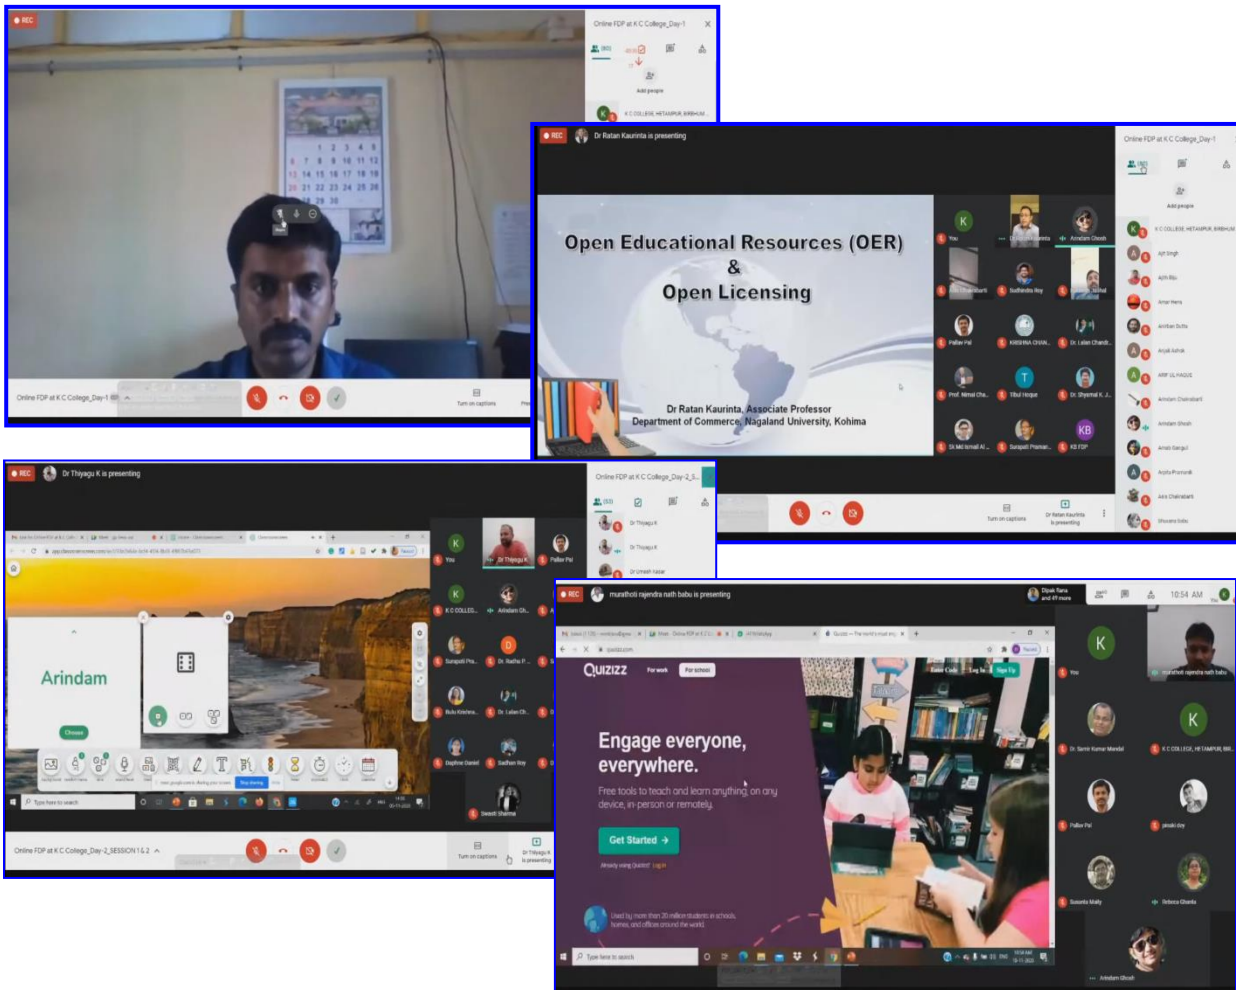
REC

Online FDP at K C College_Day-1

Add people

K C COLLEGE, HETAMPUR, BIRBHUM

1 2 3 4 5
6 7 8 9 10 11 12
13 14 15 16 17 18 19
20 21 22 23 24 25 26
27 28 29 30

Online FDP at K C College_Day-1

Turn on captions

REC Dr Ratan Kaurinta is presenting

Open Educational Resources (OER)
&
Open Licensing

Dr Ratan Kaurinta, Associate Professor
Department of Commerce, Nagaland University, Kohima

You
Arindam Ghosh
Sudhindra Roy
Pallav Pal
KRISHNA CHAN...
Dr. Lelan Chandr...
Prof. Nirmal Cha...
Tibul Hoque
Dr. Shyamal K. J...
SK Md Ismail Al...
Surajeet Praman...
KB FDP

Online FDP at K C College_Day-1

Add people

K C COLLEGE, HETAMPUR, BIRBHUM
Ajit Singh
Amar Hens
Arijit Ashok
ARIF UL HAQUE
Arindam Chakrabarti
Arindam Ghosh
Arnab Ganguli

Turn on captions

Dr Ratan Kaurinta is presenting

REC Dr Thiyagu K is presenting

Online FDP at K C College_Day-2_S...

Dr Thiyagu K
Dr Thiyagu K
Dr Umesh Kelar

Arindam

Choose

You
Dr Thiyagu K
Pallav Pal
K C COLLEG...
Arindam Gh...
Surajeet Pra...
Dr. Radha P...
Ruby Krishna...
Dr. Lelan Ch...
Daphne Daniel
Sadhan Roy
Swasti Sharma

Type here to search

Online FDP at K C College_Day-2_SESSION 1 & 2

Turn on captions

Dr Thiyagu K is presenting

REC murathoti rajendra nath babu is presenting

Dipak Rana and 49 more

10:54 AM

Quizizz For work For school

Engage everyone, everywhere.

Free tools to teach and learn anything, on any device, in-person or remotely.

Get Started →

Already using Quizizz? Login

Used by more than 20 million students in schools, homes, and offices around the world.

Type here to search

You
murathoti rajendra nath babu
Dr. Samir Kumar Mandal
K C COLLEGE, HETAMPUR, BIR...
Pallav Pal
pinaki dey
Susanta Maity
Rebeca Ghosh
Arindam Ghosh